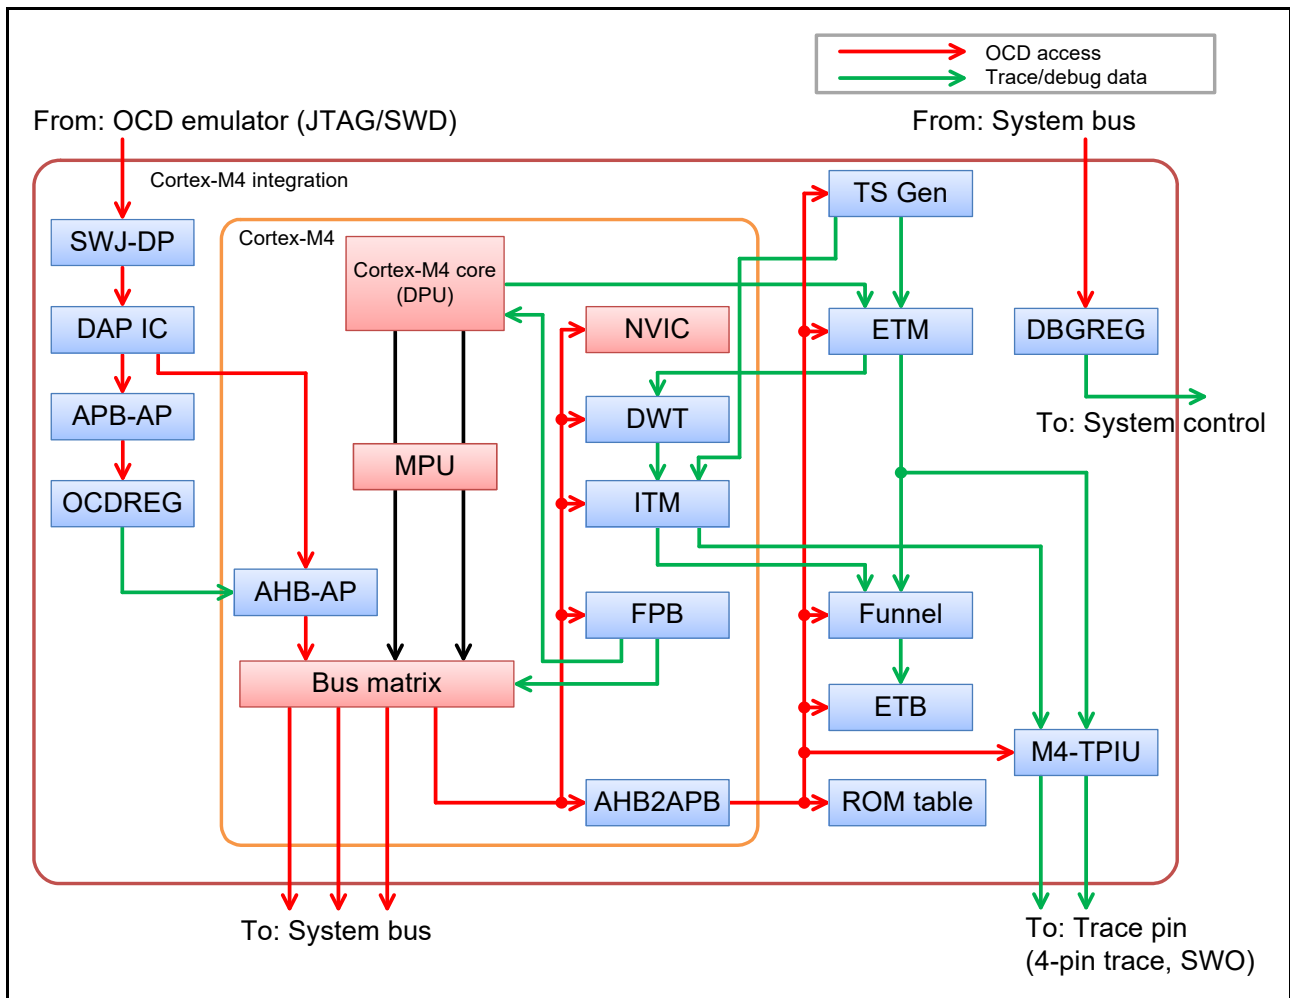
OCD access
Trace/debug data

From: OCD emulator (JTAG/SWD)

From: System bus

Cortex-M4 integration

Cortex-M4

SWJ-DP

DAP IC

APB-AP

OCDREG

Cortex-M4 core (DPU)

MPU

NVIC

DWT

ITM

FPB

AHB-AP

Bus matrix

AHB2APB

TS Gen

ETM

DBGREG

To: System control

Funnel

ETB

M4-TPIU

ROM table

To: System bus

To: Trace pin (4-pin trace, SWO)